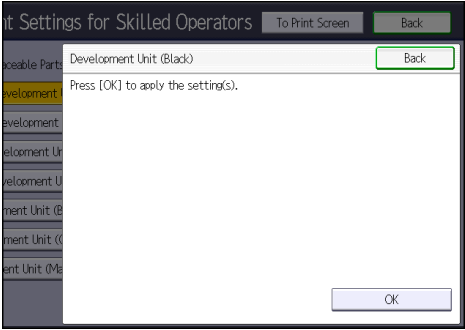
t Settings for Skilled Operators To Print Screen Back

aceable Parts
evelopment U
evelopment
elopment Ur
evelopment U
ment Unit (B
ment Unit (C
ent Unit (Ma

Development Unit (Black) Back

Press [OK] to apply the setting(s).

OK